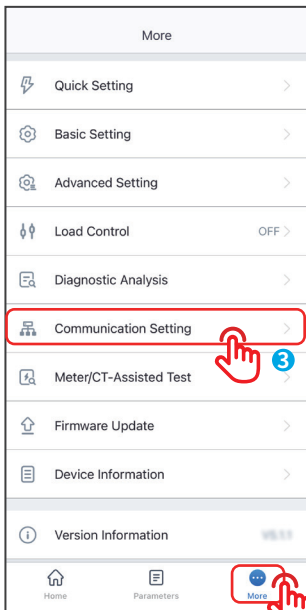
More

Quick Setting

Basic Setting

Advanced Setting

Load Control OFF

Diagnostic Analysis

Communication Setting

3

Meter/CT-Assisted Test

Firmware Update

Device Information

Version Information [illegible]

Home Parameters More